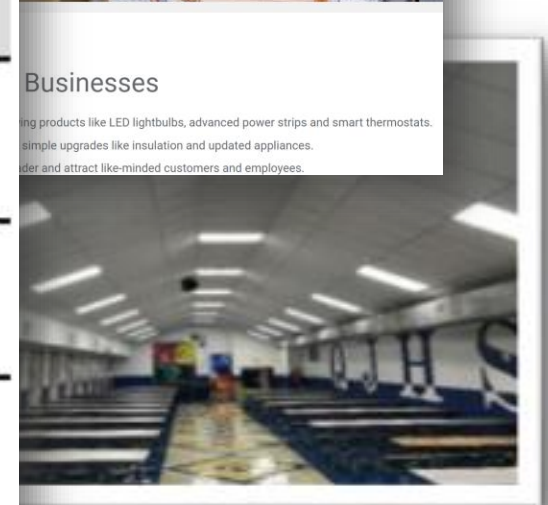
Businesses

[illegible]ing products like LED lightbulbs, advanced power strips and smart thermostats.

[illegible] simple upgrades like insulation and updated appliances.

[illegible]der and attract like-minded customers and employees.